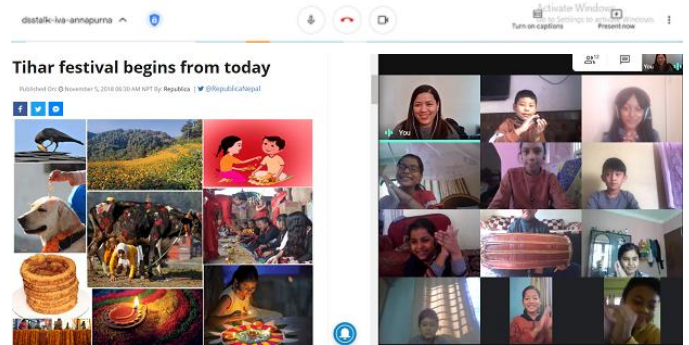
dsstalk-iiva-annapurna

Activate Windows
Go to Settings to activate Windows.

Turn on captions

Present now

Tihar festival begins from today

Published On: November 5, 2018 06:30 AM NPT By: Republica | @RepublicaNepal

You

12